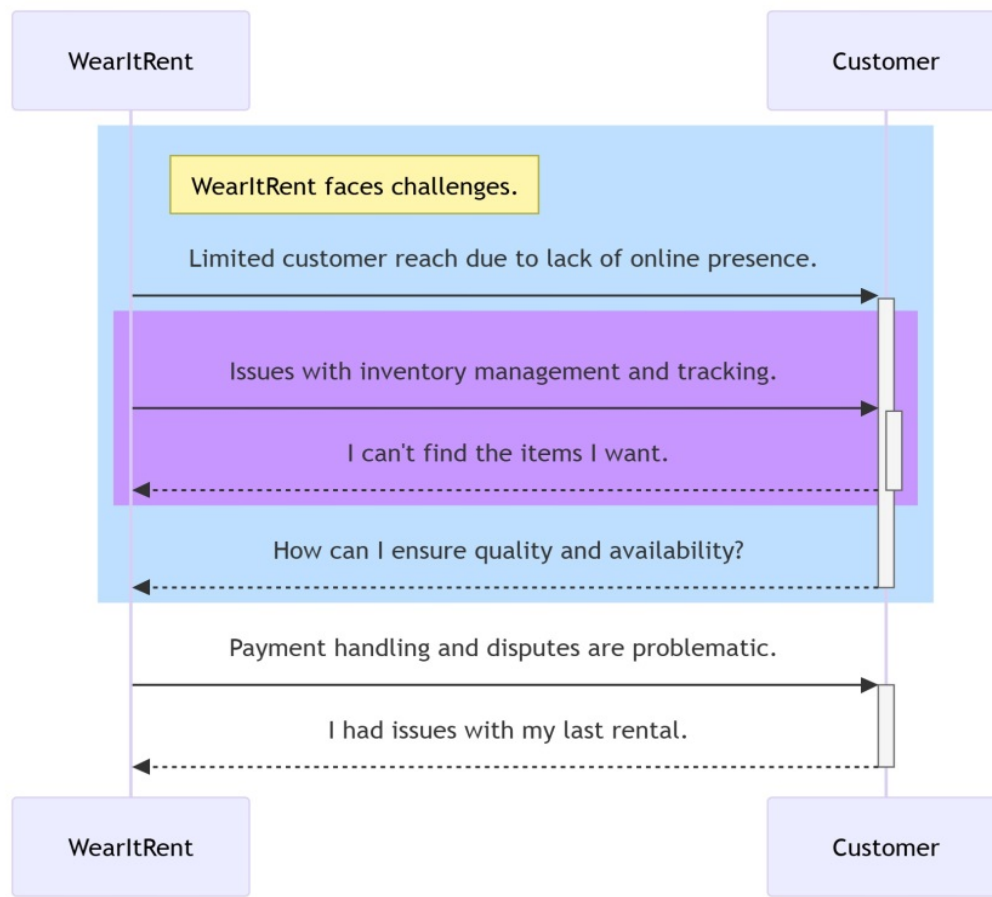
WearItRent

Customer

WearItRent faces challenges.

Limited customer reach due to lack of online presence.

Issues with inventory management and tracking.

I can't find the items I want.

How can I ensure quality and availability?

Payment handling and disputes are problematic.

I had issues with my last rental.

WearItRent

Customer